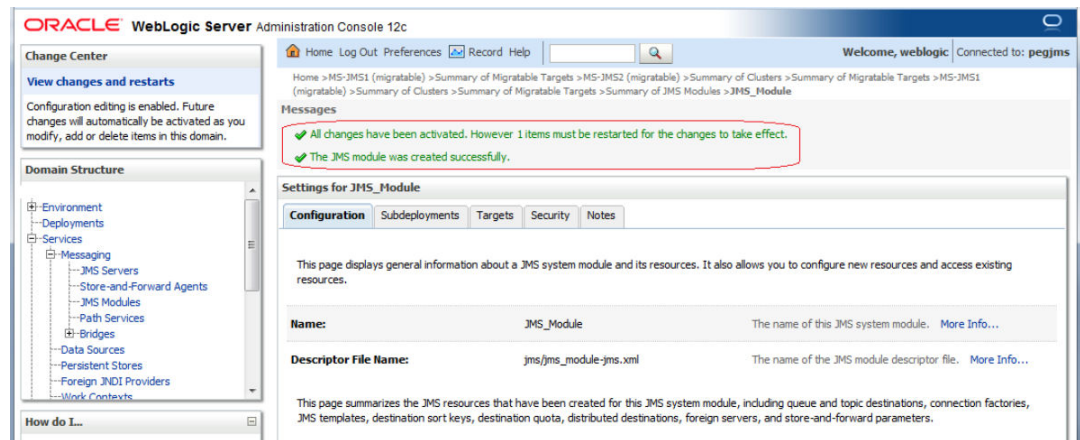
ORACLE WebLogic Server Administration Console 12c

Change Center

View changes and restarts

Configuration editing is enabled. Future changes will automatically be activated as you modify, add or delete items in this domain.

Domain Structure

Environment
Deployments
Services
Messaging
JMS Servers
Store-and-Forward Agents
JMS Modules
Path Services
Bridges
Data Sources
Persistent Stores
Foreign JNDI Providers
Work Contexts

How do I...

Home Log Out Preferences Record Help

Welcome, weblogic Connected to: pegjms

Home >MS-JMS1 (migratable) >Summary of Migratable Targets >MS-JMS2 (migratable) >Summary of Clusters >Summary of Migratable Targets >MS-JMS1 (migratable) >Summary of Clusters >Summary of Migratable Targets >Summary of JMS Modules >JMS_Module

Messages

All changes have been activated. However 1 items must be restarted for the changes to take effect.

The JMS module was created successfully.

Settings for JMS_Module

Configuration | Subdeployments | Targets | Security | Notes

This page displays general information about a JMS system module and its resources. It also allows you to configure new resources and access existing resources.

| Name: | JMS_Module | The name of this JMS system module. More Info... |
|---|---|---|
| Descriptor File Name: | jms/jms_module-jms.xml | The name of the JMS module descriptor file. More Info... |

This page summarizes the JMS resources that have been created for this JMS system module, including queue and topic destinations, connection factories, JMS templates, destination sort keys, destination quota, distributed destinations, foreign servers, and store-and-forward parameters.